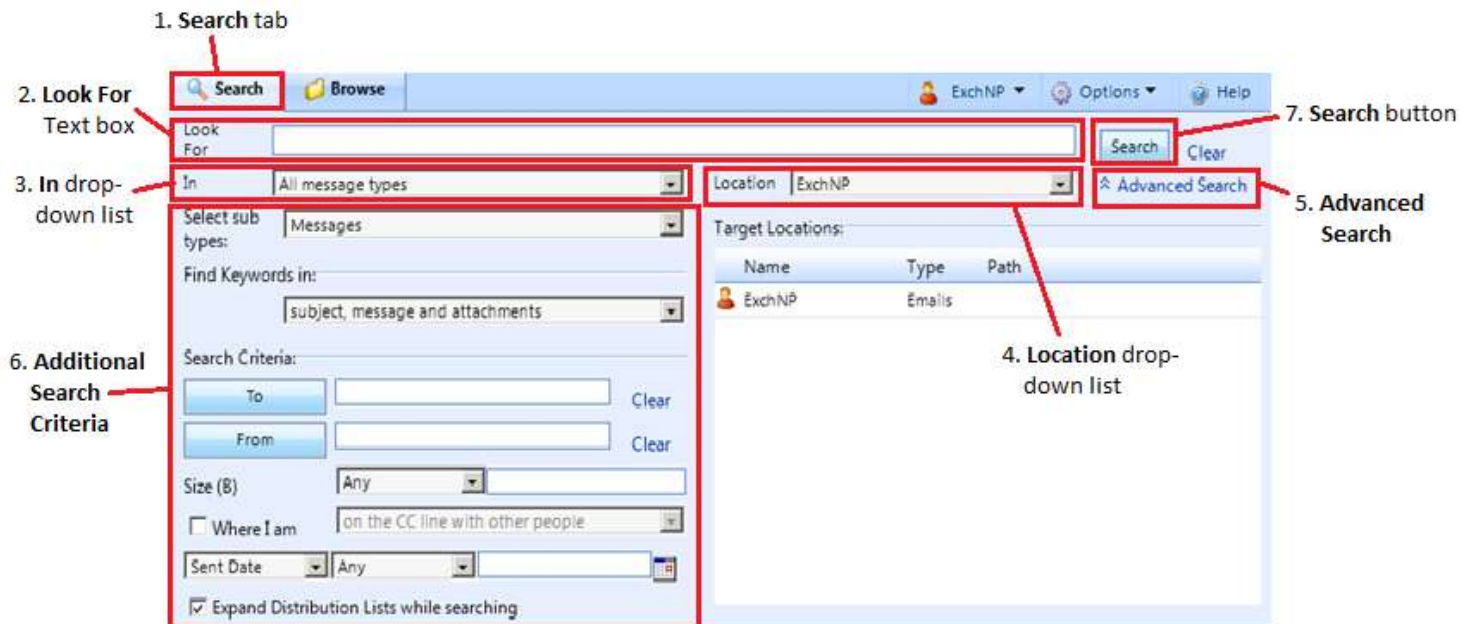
1. **Search** tab

Search Browse ExchNP Options Help

2. **Look For** Text box

Look For

Search Clear

7. **Search** button

3. **In** drop-down list

In All message types

Location ExchNP

Advanced Search

5. **Advanced Search**

Select sub types: Messages

Target Locations:

| Name | Type | Path |
|---|---|---|
| ExchNP | Emails | |

Find Keywords in:

subject, message and attachments

4. **Location** drop-down list

6. **Additional Search Criteria**

Search Criteria:

To Clear

From Clear

Size (B) Any

Where I am on the CC line with other people

Sent Date Any

Expand Distribution Lists while searching